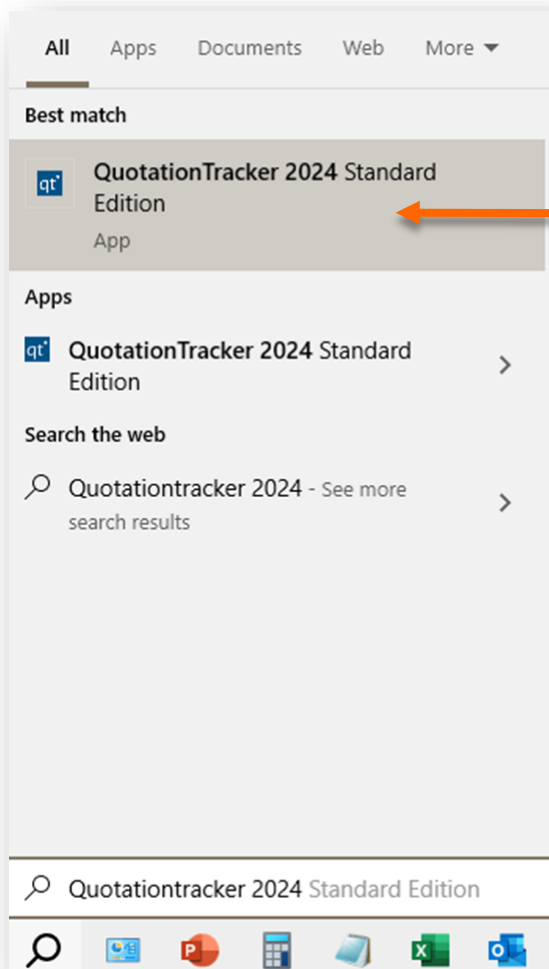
All Apps Documents Web More

Best match

qt QuotationTracker 2024 Standard Edition
App

Apps

qt QuotationTracker 2024 Standard Edition

Search the web

Quotationtracker 2024 - See more search results

Quotationtracker 2024 Standard Edition